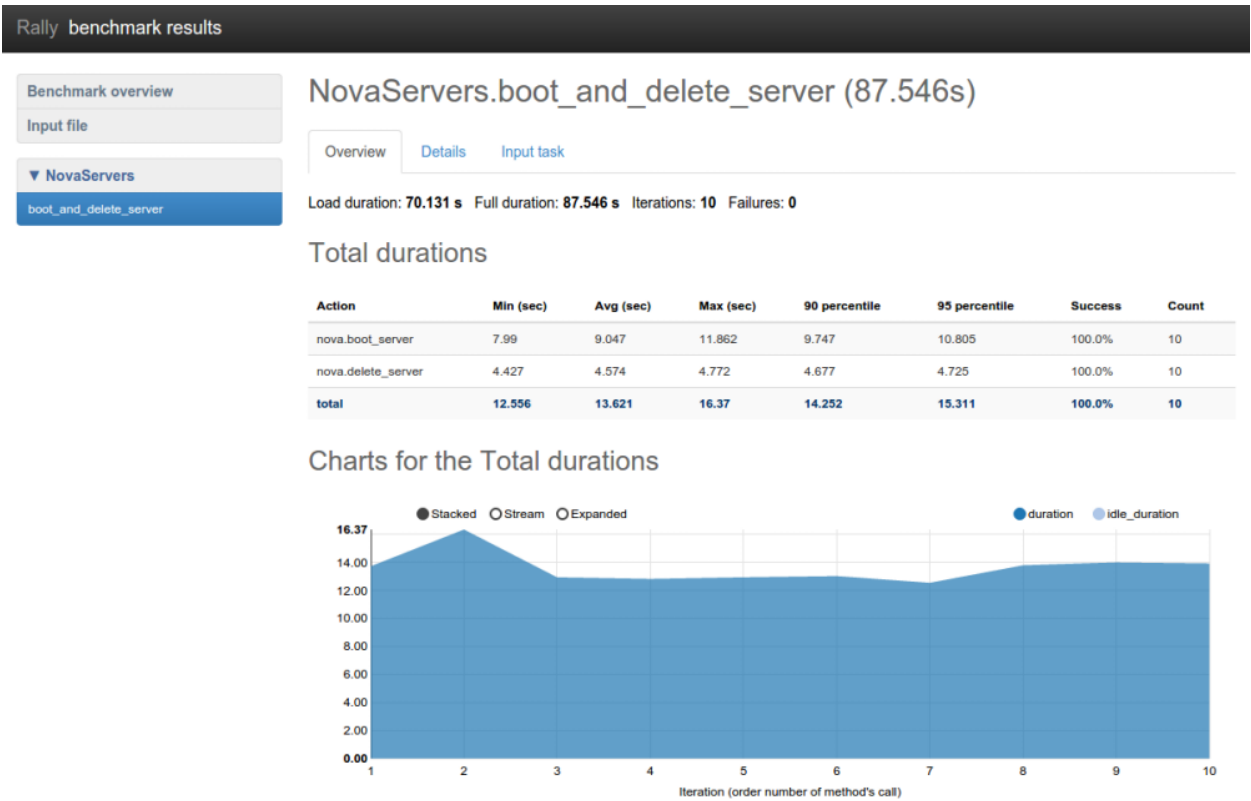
Rally benchmark results

Benchmark overview
Input file

▼ NovaServers
boot_and_delete_server

NovaServers.boot_and_delete_server (87.546s)

Overview Details Input task

Load duration: 70.131 s Full duration: 87.546 s Iterations: 10 Failures: 0

Total durations

| Action | Min (sec) | Avg (sec) | Max (sec) | 90 percentile | 95 percentile | Success | Count |
|---|---|---|---|---|---|---|---|
| nova.boot_server | 7.99 | 9.047 | 11.862 | 9.747 | 10.805 | 100.0% | 10 |
| nova.delete_server | 4.427 | 4.574 | 4.772 | 4.677 | 4.725 | 100.0% | 10 |
| total | 12.556 | 13.621 | 16.37 | 14.252 | 15.311 | 100.0% | 10 |

Charts for the Total durations

Stacked Stream Expanded
duration idle_duration

16.37
14.00
12.00
10.00
8.00
6.00
4.00
2.00
0.00

1 2 3 4 5 6 7 8 9 10
Iteration (order number of method's call)